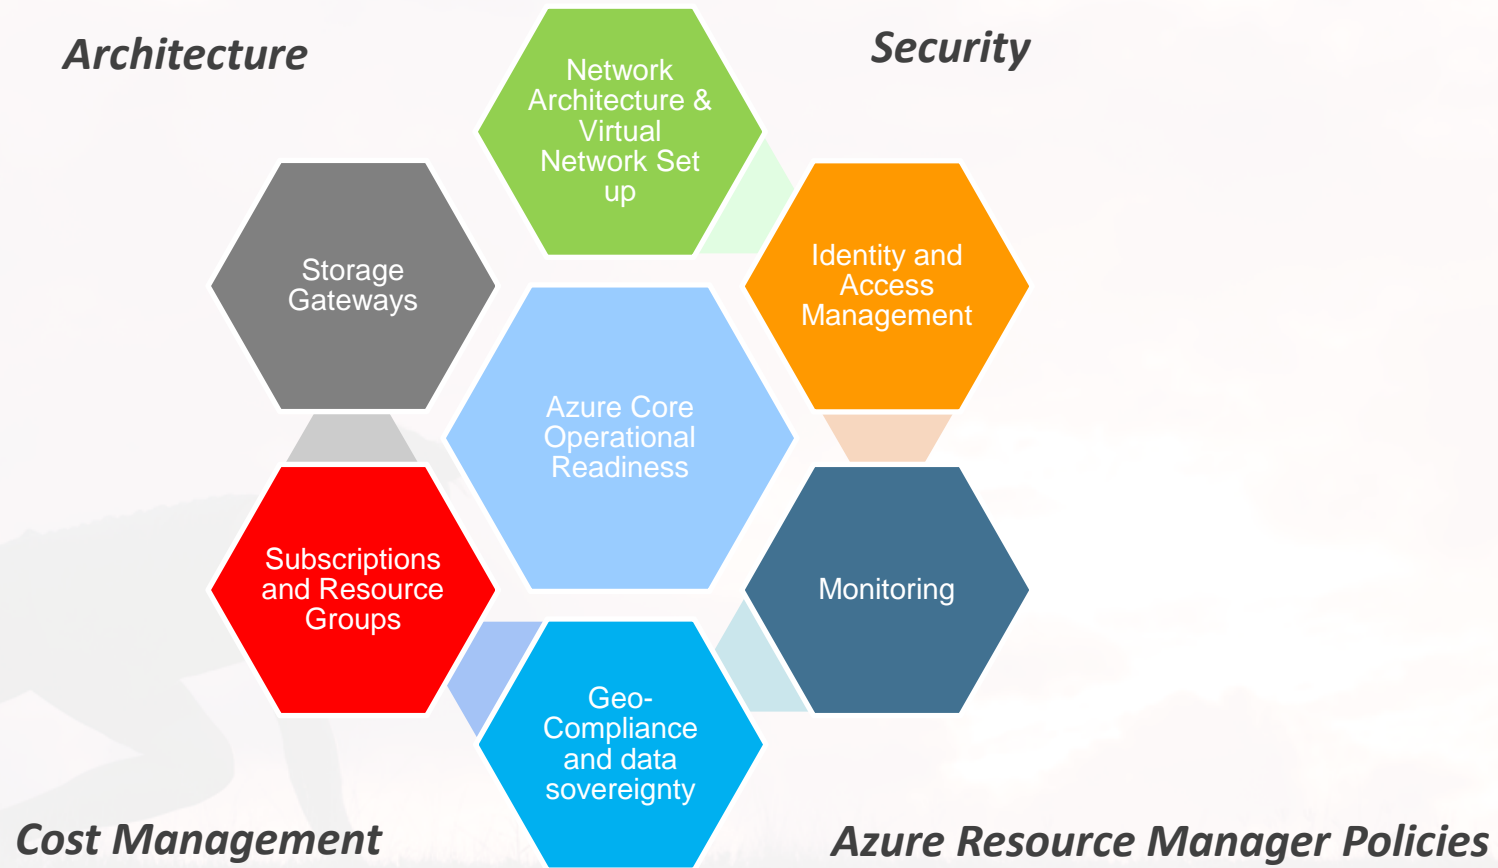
Architecture

Security

Network Architecture & Virtual Network Set up

Storage Gateways

Identity and Access Management

Azure Core Operational Readiness

Subscriptions and Resource Groups

Monitoring

Geo-Compliance and data sovereignty

Cost Management

Azure Resource Manager Policies